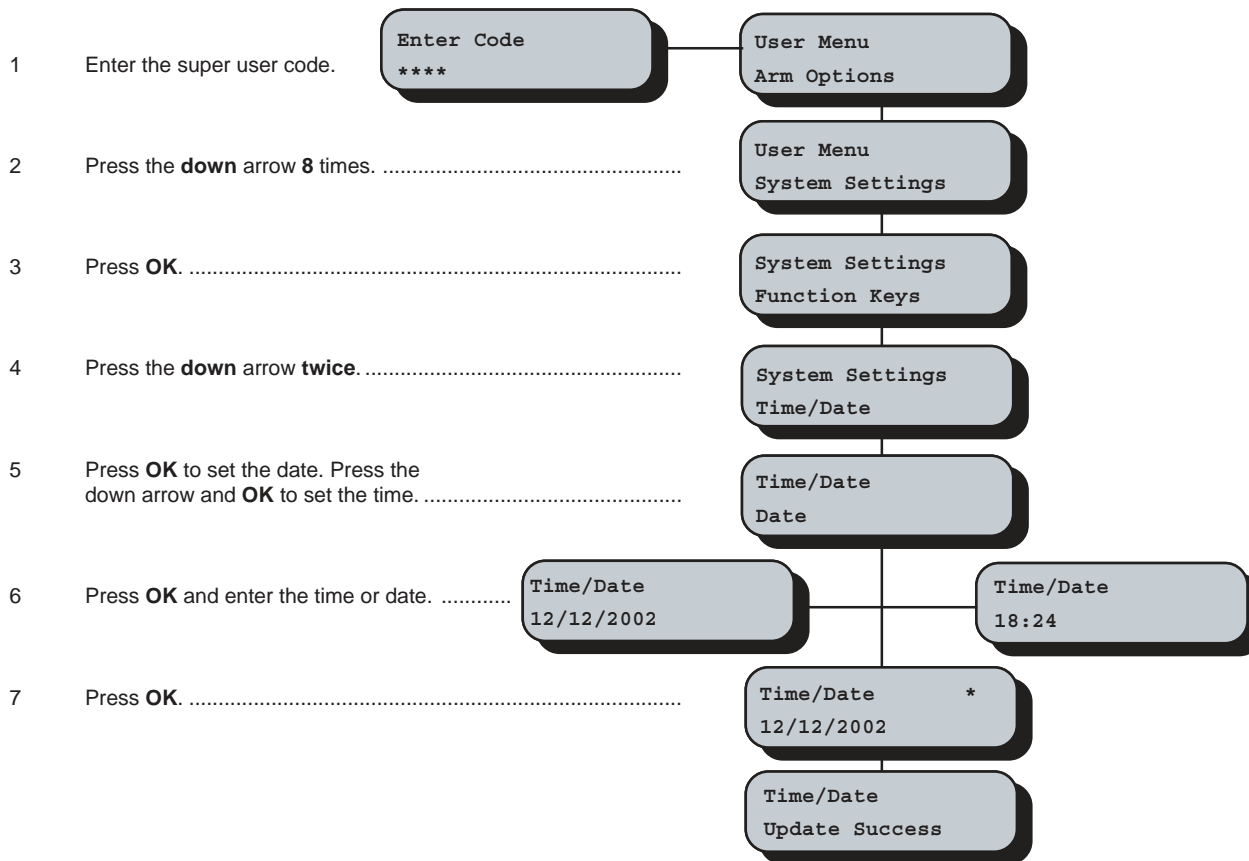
1 Enter the super user code.

Enter Code
****

User Menu
Arm Options

2 Press the **down** arrow **8** times. ....................................................

User Menu
System Settings

3 Press **OK**. ..........................................................................

System Settings
Function Keys

4 Press the **down** arrow **twice**. ......................................................

System Settings
Time/Date

5 Press **OK** to set the date. Press the down arrow and **OK** to set the time. ..........................................

Time/Date
Date

6 Press **OK** and enter the time or date. ............

Time/Date
12/12/2002

Time/Date
18:24

7 Press **OK**. ..........................................................................

Time/Date *
12/12/2002

Time/Date
Update Success